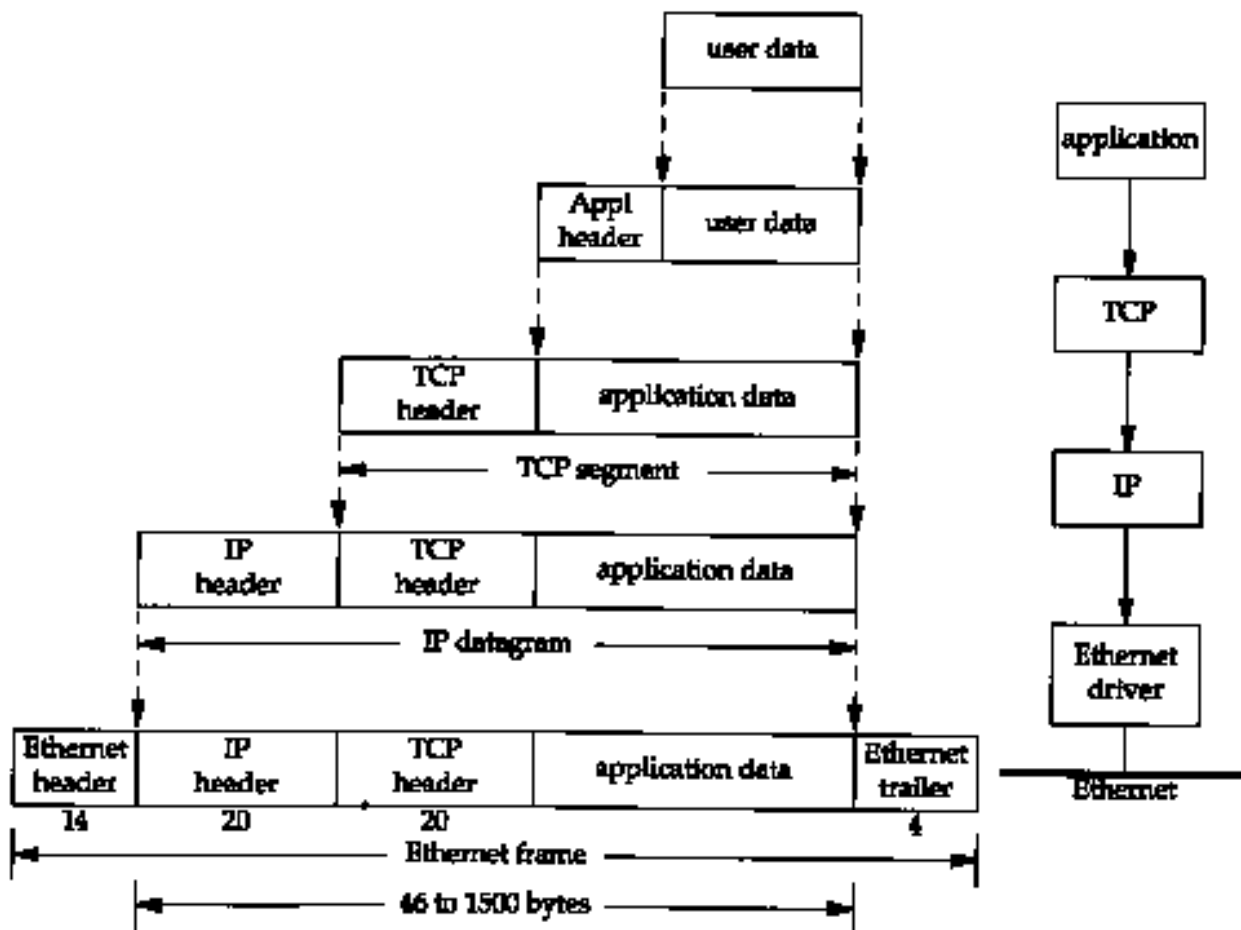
user data

application

Appl header | user data

TCP

TCP header | application data

TCP segment

IP

IP header | TCP header | application data

IP datagram

Ethernet driver

Ethernet header | IP header | TCP header | application data | Ethernet trailer

Ethernet

14 20 20 4

Ethernet frame

46 to 1500 bytes